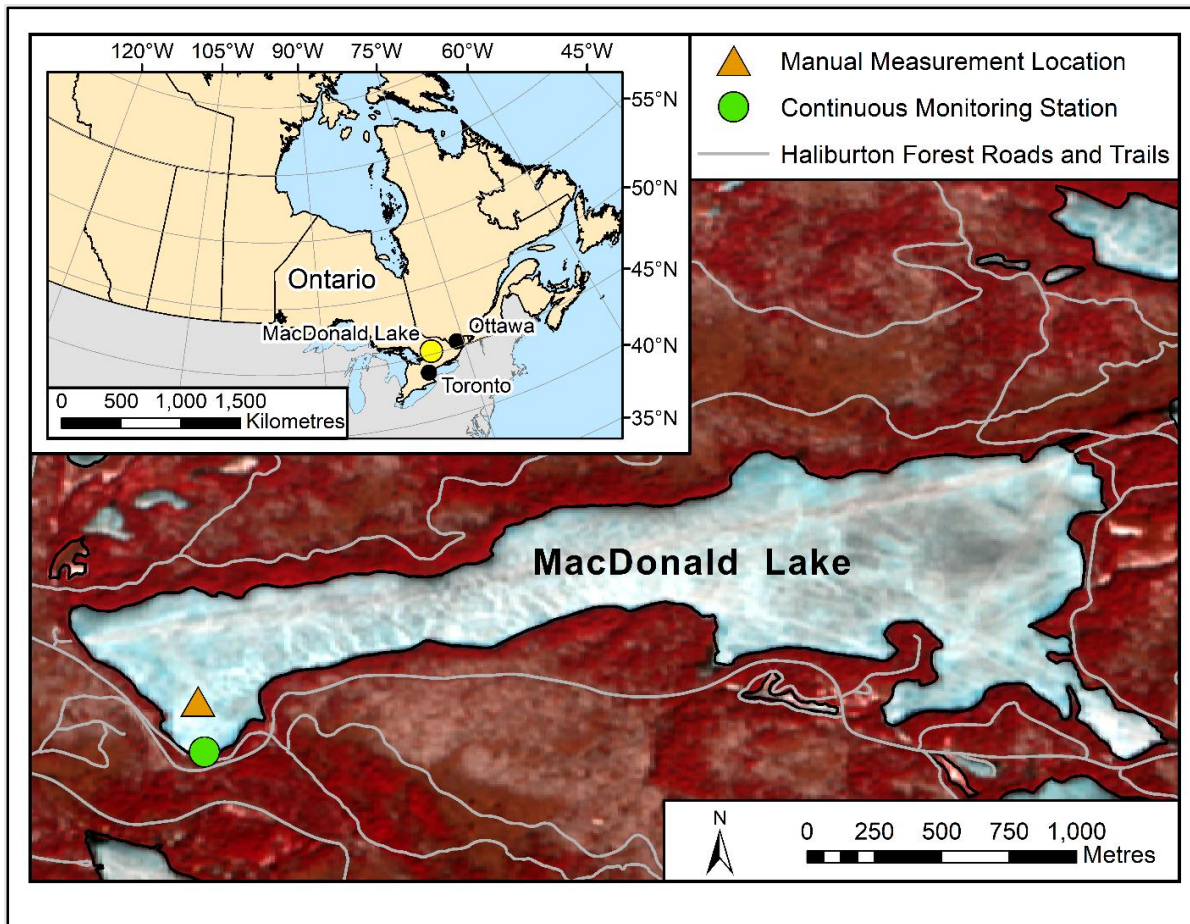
120°W 105°W 90°W 75°W 60°W 45°W

55°N
50°N
45°N
40°N
35°N

Ontario

MacDonald Lake
Ottawa
Toronto

0 500 1,000 1,500
Kilometres

Manual Measurement Location
Continuous Monitoring Station
Haliburton Forest Roads and Trails

MacDonald Lake

N

0 250 500 750 1,000
Metres